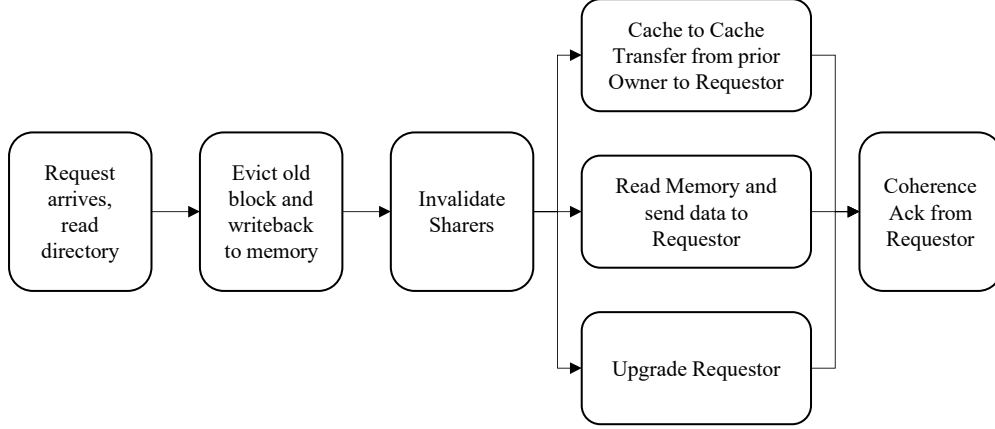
Request arrives, read directory

Evict old block and writeback to memory

Invalidate Sharers

Cache to Cache Transfer from prior Owner to Requestor

Read Memory and send data to Requestor

Upgrade Requestor

Coherence Ack from Requestor